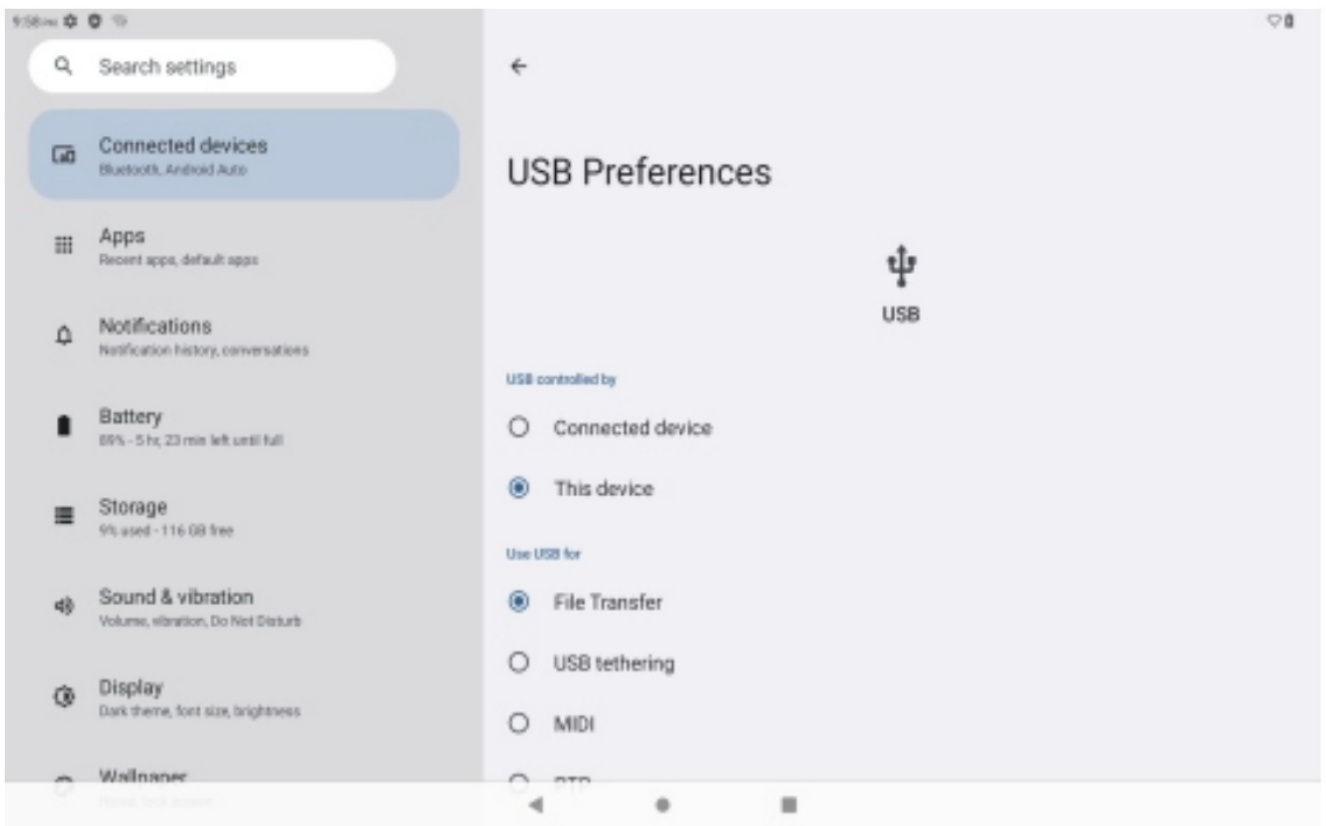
9:58 AM

Search settings

Connected devices
Bluetooth, Android Auto

Apps
Recent apps, default apps

Notifications
Notification history, conversations

Battery
89% - 5 hr, 23 min left until full

Storage
9% used - 116 GB free

Sound & vibration
Volume, vibration, Do Not Disturb

Display
Dark theme, font size, brightness

Wallpaper
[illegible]

USB Preferences

USB

USB controlled by

Connected device

This device

Use USB for

File Transfer

USB tethering

MIDI

PTP